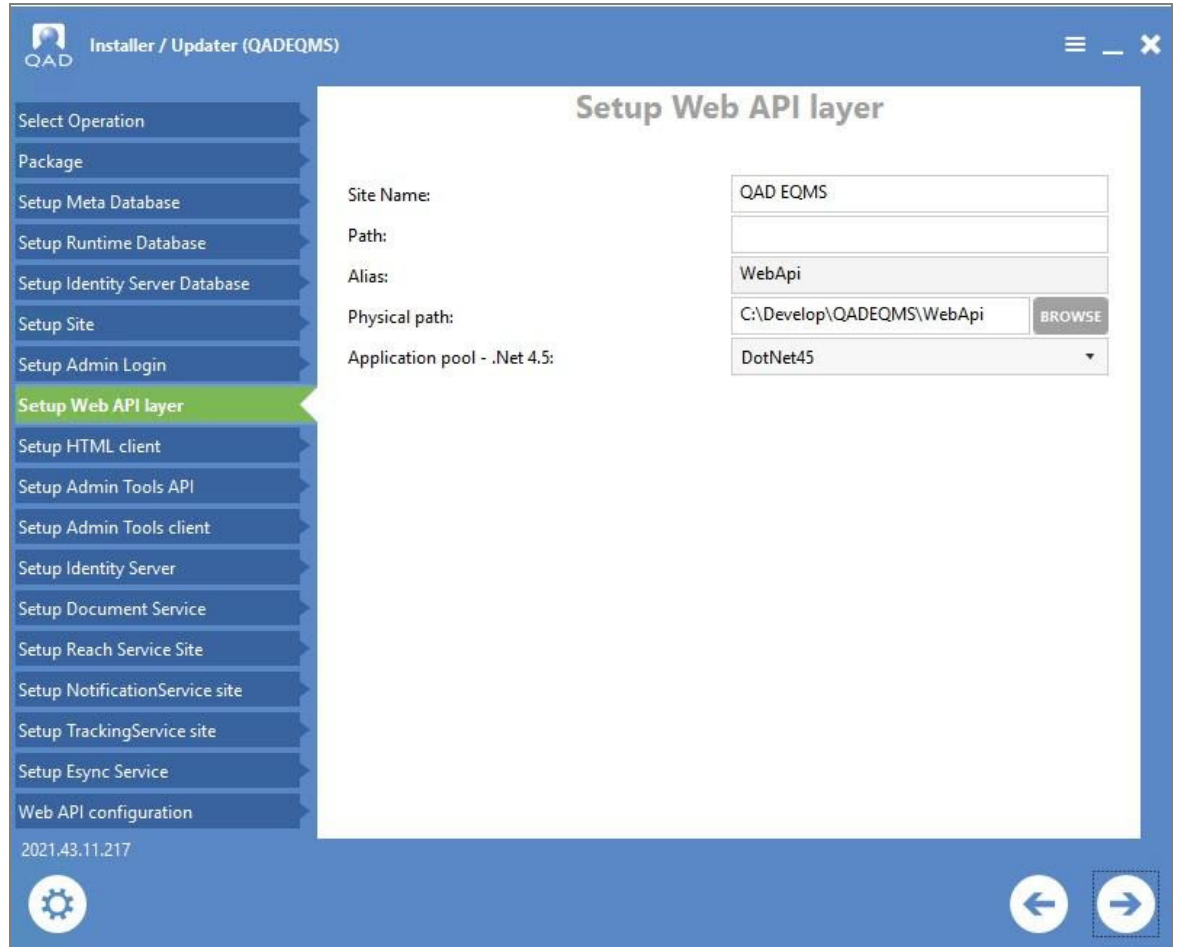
QAD Installer / Updater (QADEQMS)

Select Operation
Package
Setup Meta Database
Setup Runtime Database
Setup Identity Server Database
Setup Site
Setup Admin Login
Setup Web API layer
Setup HTML client
Setup Admin Tools API
Setup Admin Tools client
Setup Identity Server
Setup Document Service
Setup Reach Service Site
Setup NotificationService site
Setup TrackingService site
Setup Esync Service
Web API configuration
2021.43.11.217

Setup Web API layer

Site Name: QAD EQMS
Path:
Alias: WebApi
Physical path: C:\Develop\QADEQMS\WebApi BROWSE
Application pool - .Net 4.5: DotNet45